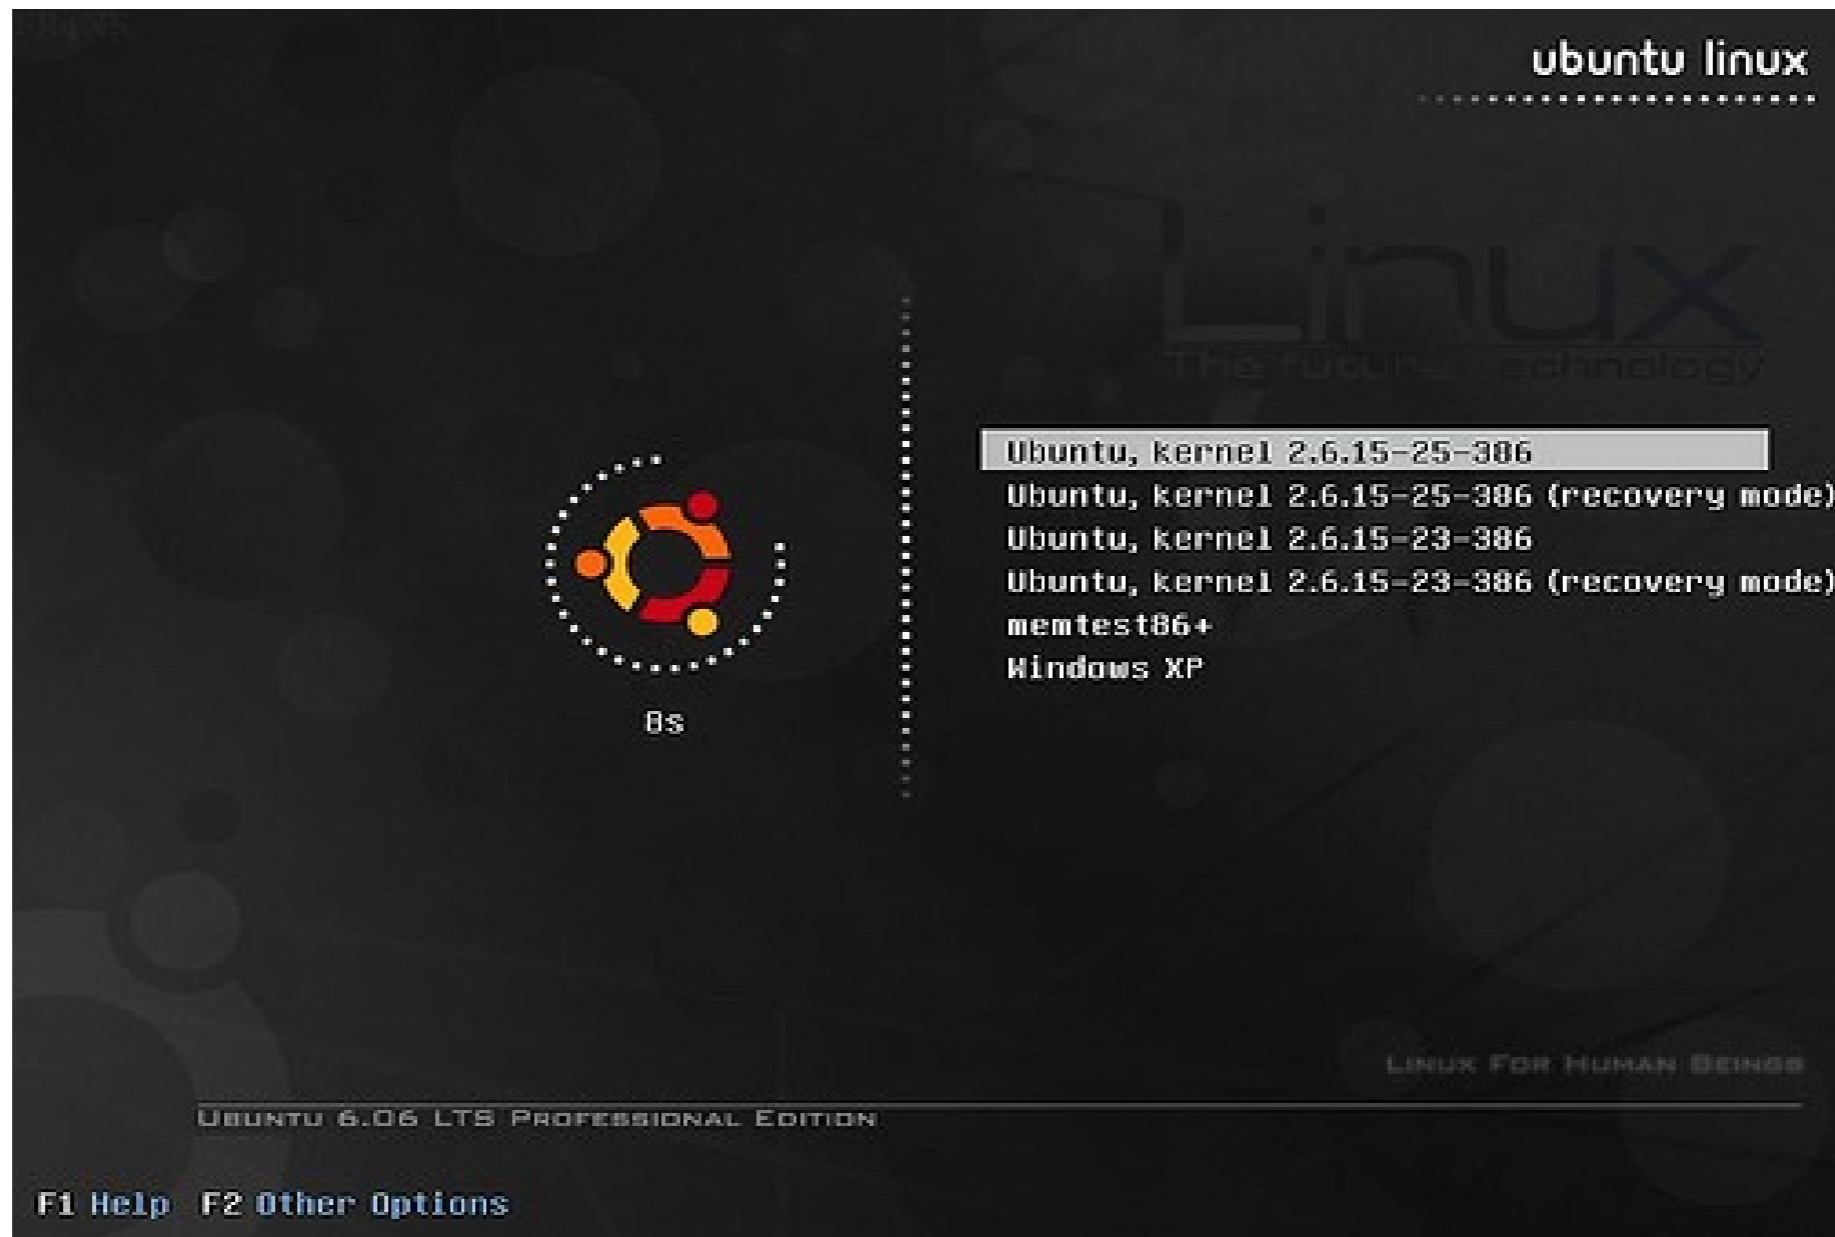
ubuntu linux

Linux
The future technology

Ubuntu, kernel 2.6.15-25-386
Ubuntu, kernel 2.6.15-25-386 (recovery mode)
Ubuntu, kernel 2.6.15-23-386
Ubuntu, kernel 2.6.15-23-386 (recovery mode)
memtest86+
Windows XP

8s

Linux For Human Beings

Ubuntu 6.06 LTS Professional Edition

F1 Help F2 Other Options